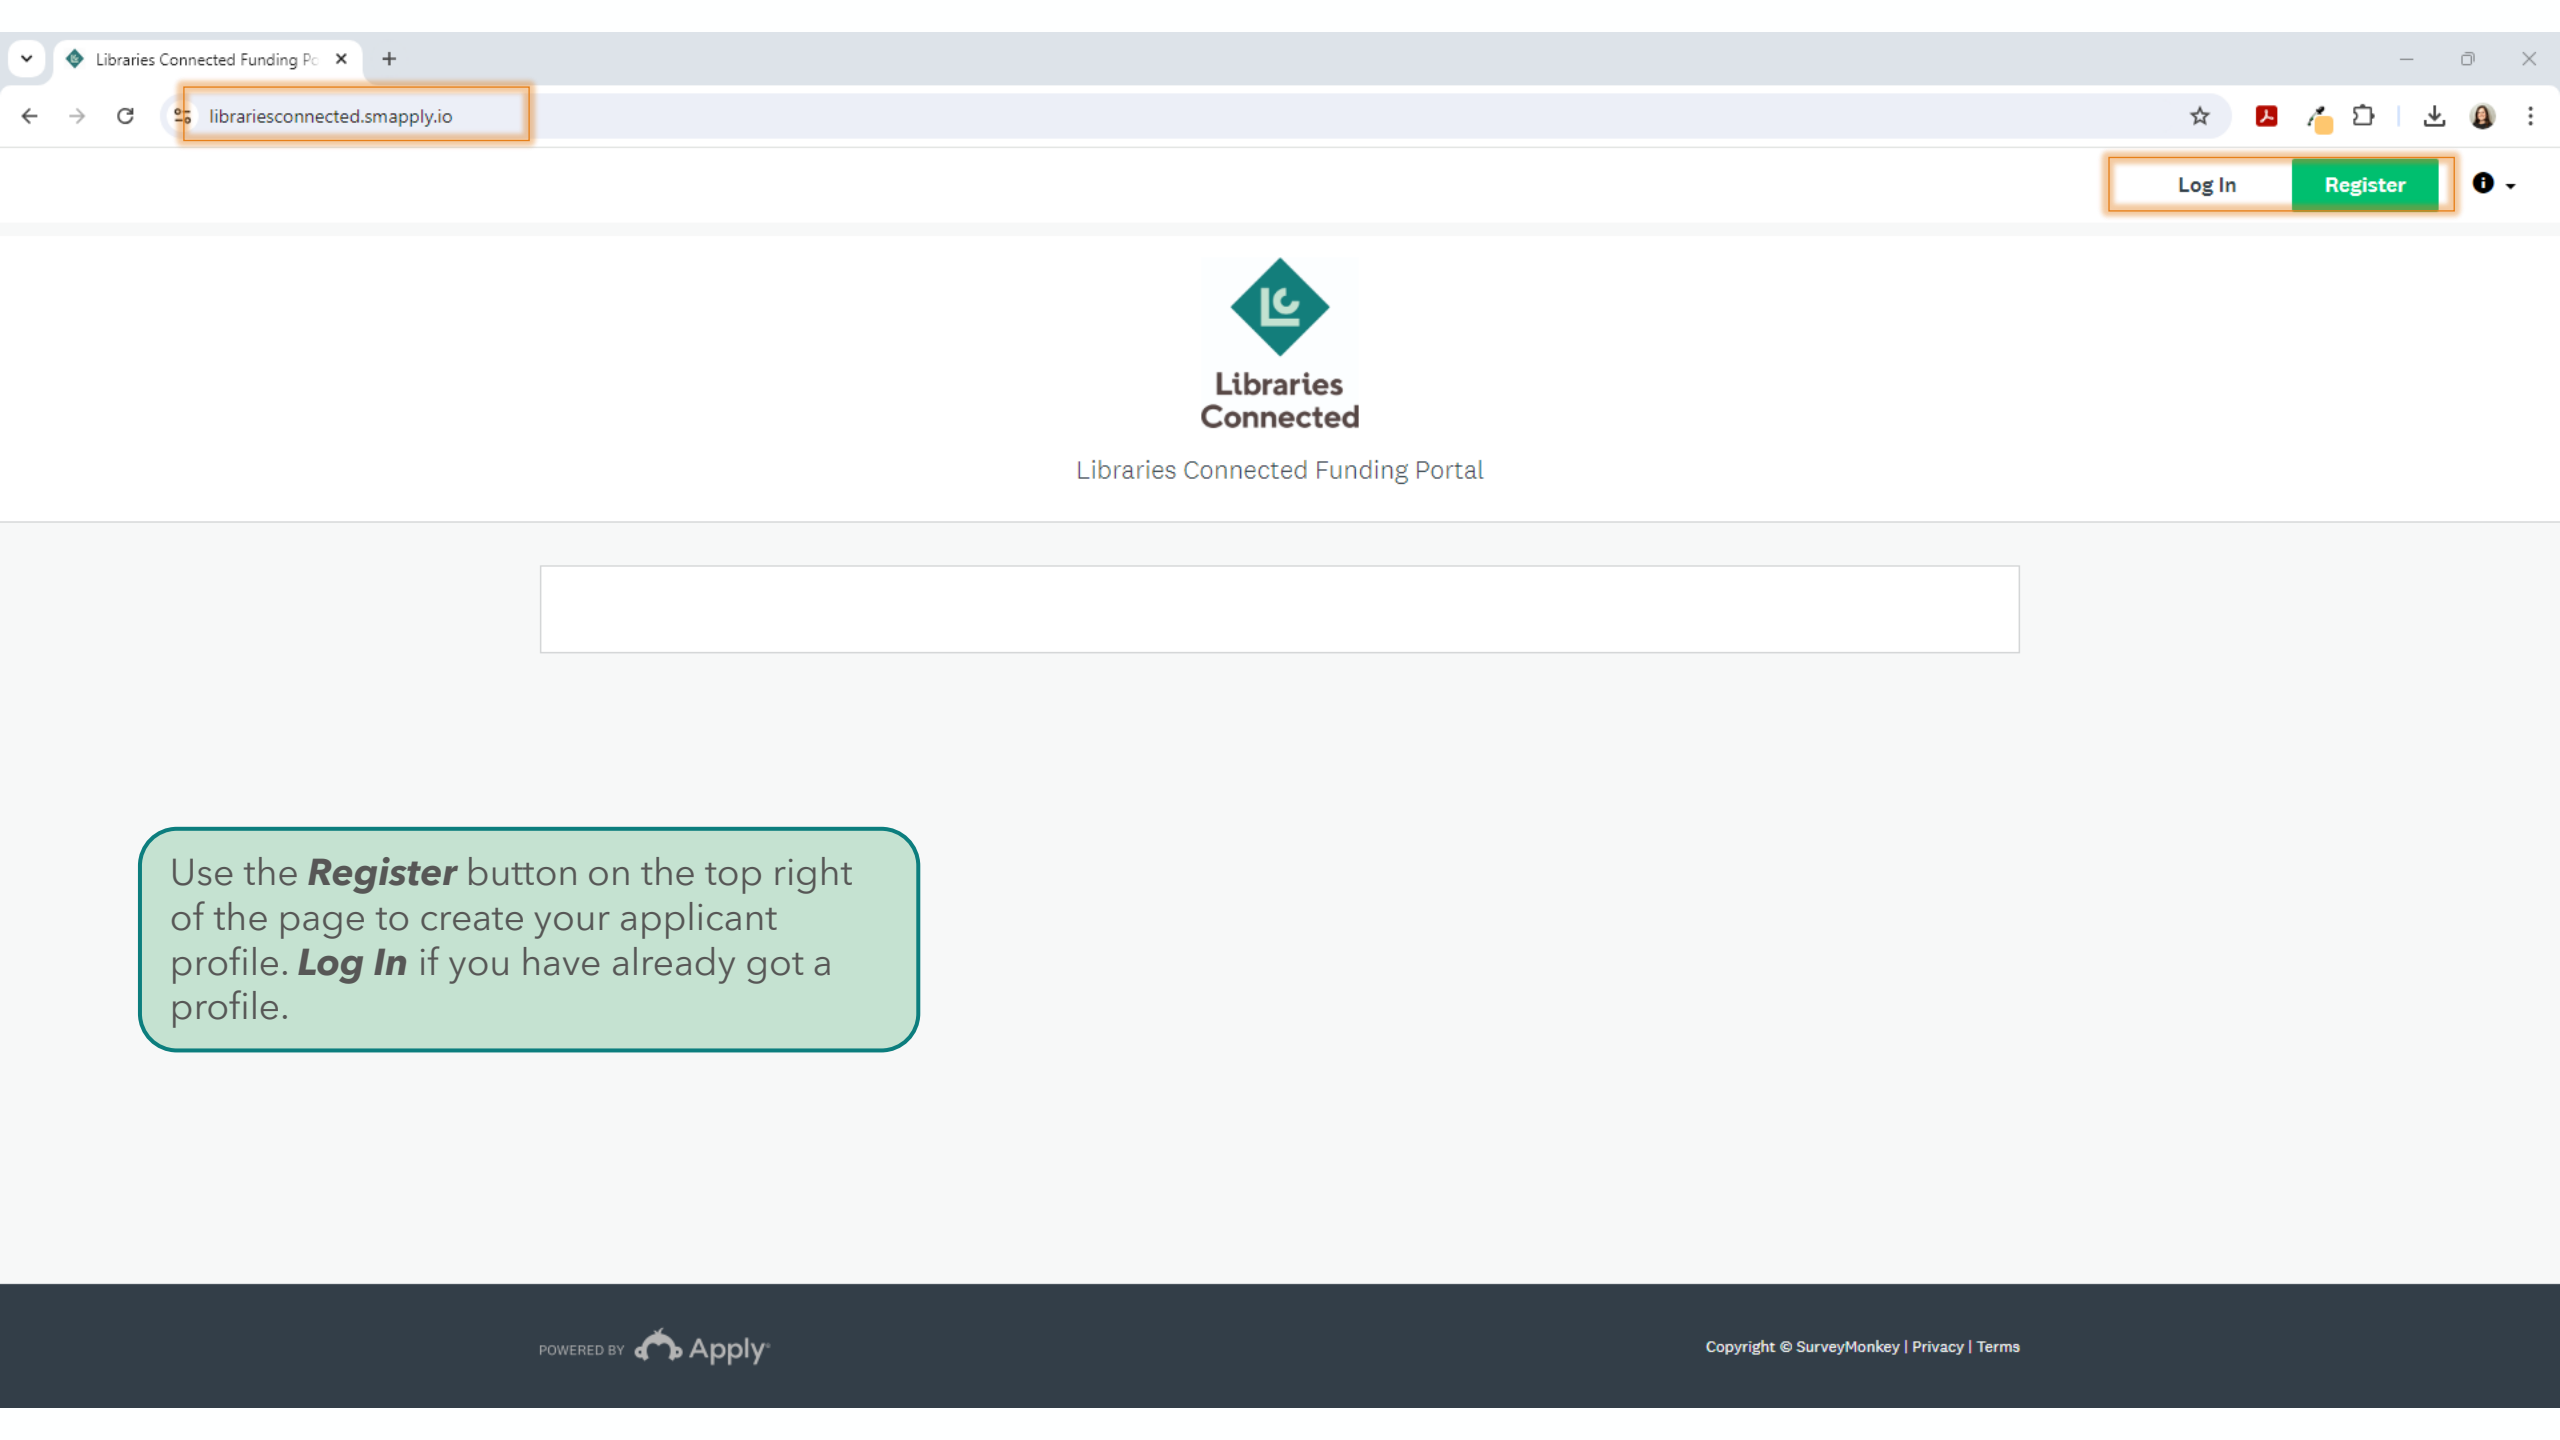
Libraries Connected Funding Pc

librariesconnected.smapply.io

Log In

Register

Libraries Connected

Libraries Connected Funding Portal

Use the **Register** button on the top right of the page to create your applicant profile. **Log In** if you have already got a profile.

POWERED BY Apply

Copyright © SurveyMonkey | Privacy | Terms